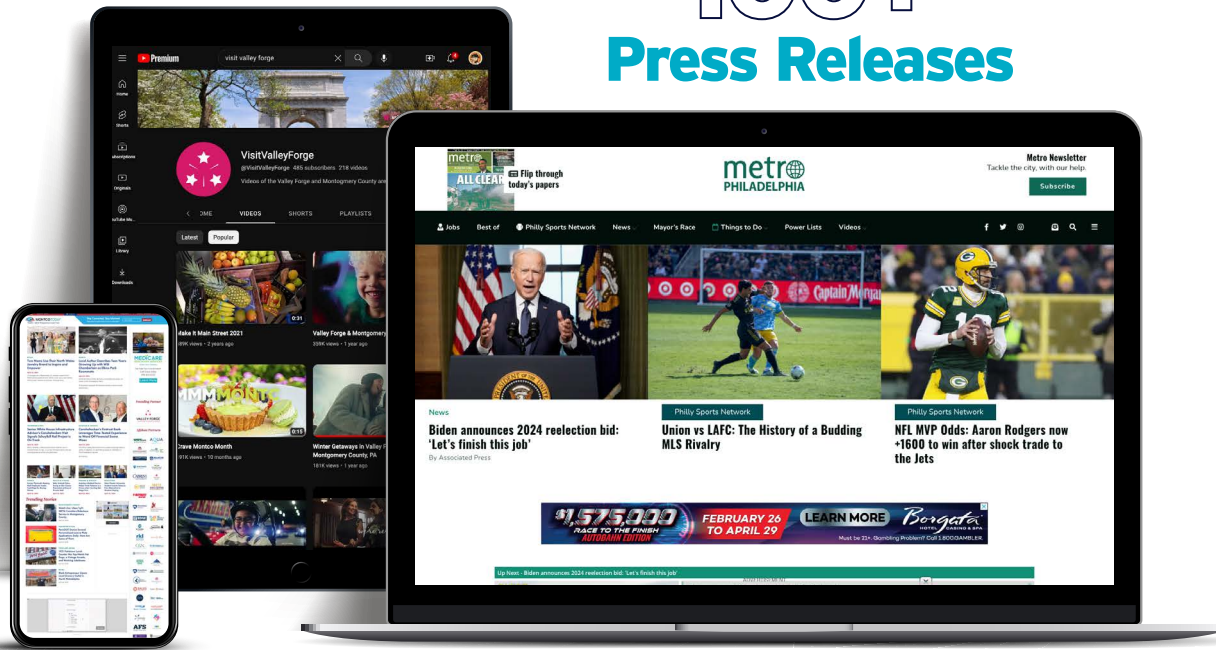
Press Releases

Premium
visit valley forge
Home
Shorts
Subscriptions
Originals
YouTube Music
Library
Downloads
VisitValleyForge
@VisitValleyForge 485 subscribers 218 videos
Videos of the Valley Forge and Montgomery County are
HOME
VIDEOS
SHORTS
PLAYLISTS
Latest
Popular
Make It Main Street 2021
0:31
89K views • 2 years ago
Valley Forge & Montgomery
239K views • 1 year ago
Crave Montco Month
0:15
91K views • 10 months ago
Winter Getaways in Valley Forge Montgomery County, PA
181K views • 1 year ago

metro ALL CLEAR
Flip through today's papers
metro PHILADELPHIA
Metro Newsletter
Tackle the city, with our help.
Subscribe
Jobs
Best of
Philly Sports Network
News
Mayor's Race
Things to Do
Power Lists
Videos
News
Biden announces 2024 reelection bid: 'Let's finish this job'
By Associated Press
Philly Sports Network
Union vs LAFC: The History of a Budding MLS Rivalry
Philly Sports Network
NFL MVP Odds: Aaron Rodgers now +1600 to win after shock trade to the Jets
$1,575,000 RACE TO THE FINISH AUTOBAHN EDITION
FEBRUARY 26 TO APRIL 29
LEARN MORE
Borgata HOTEL CASINO & SPA
Must be 21+. Gambling Problem? Call 1-800-GAMBLER.
Up Next - Biden announces 2024 reelection bid: 'Let's finish this job'
ADVERTISEMENT

MEDICARE
Trending Stories
AFS